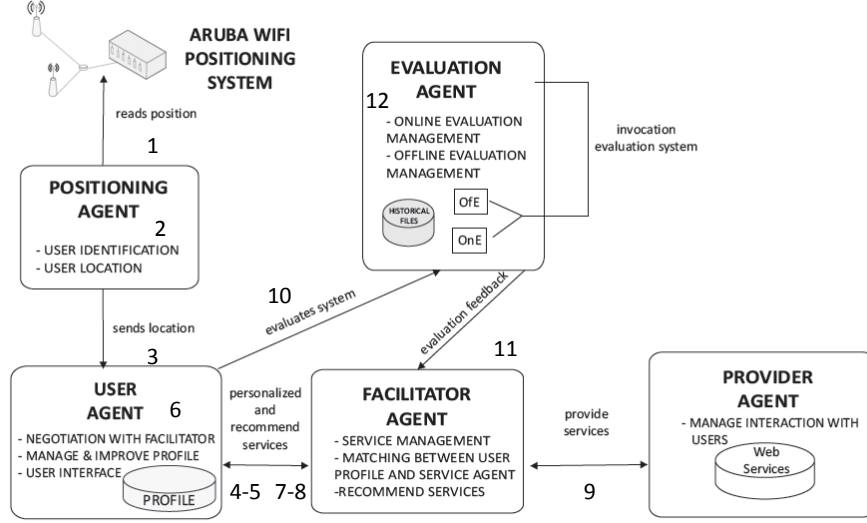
ARUBA WIFI POSITIONING SYSTEM

reads position

1

POSITIONING AGENT

2

- USER IDENTIFICATION
- USER LOCATION

sends location

3

EVALUATION AGENT

12

- ONLINE EVALUATION MANAGEMENT
- OFFLINE EVALUATION MANAGEMENT

HISTORICAL FILES

OfE

OnE

invocation evaluation system

10

evaluates system

evaluation feedback

11

USER AGENT

6

- NEGOTIATION WITH FACILITATOR
- MANAGE & IMPROVE PROFILE
- USER INTERFACE

PROFILE

personalized and recommend services

4-5 7-8

FACILITATOR AGENT

- SERVICE MANAGEMENT
- MATCHING BETWEEN USER PROFILE AND SERVICE AGENT
-RECOMMEND SERVICES

provide services

9

PROVIDER AGENT

- MANAGE INTERACTION WITH USERS

Web Services